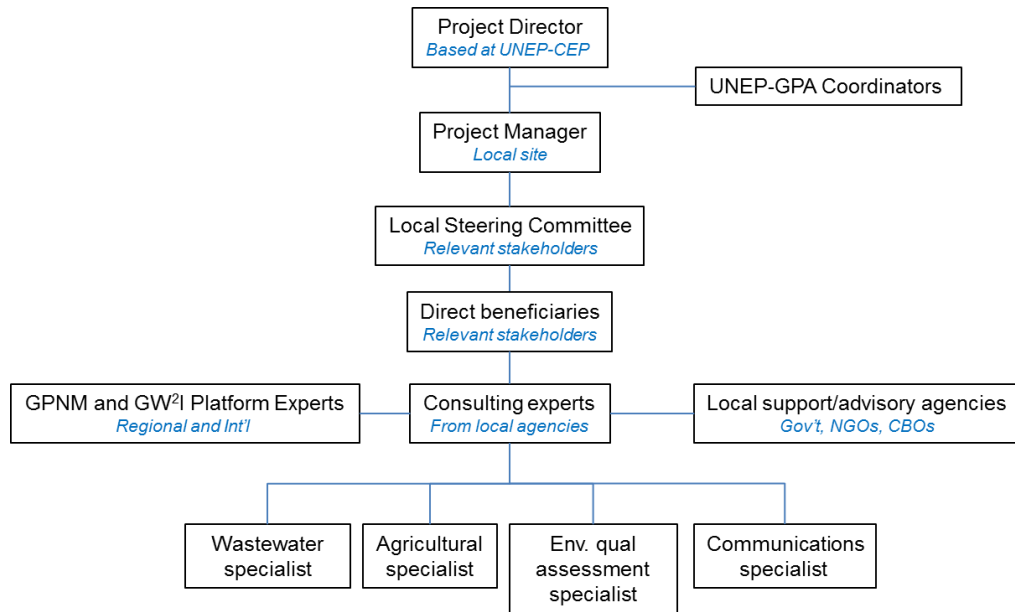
Project Director
Based at UNEP-CEP

UNEP-GPA Coordinators

Project Manager
Local site

Local Steering Committee
Relevant stakeholders

Direct beneficiaries
Relevant stakeholders

GPNM and GW$^2$I Platform Experts
Regional and Int'l

Consulting experts
From local agencies

Local support/advisory agencies
Gov't, NGOs, CBOs

Wastewater specialist

Agricultural specialist

Env. qual assessment specialist

Communications specialist